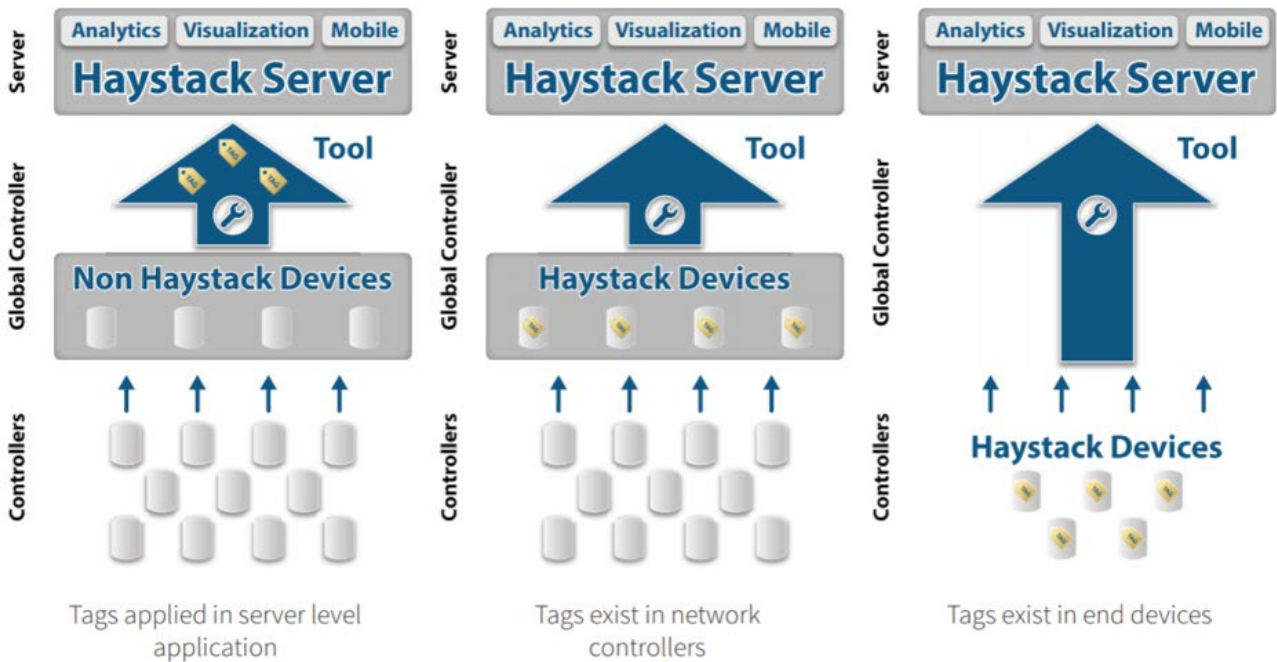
Server
Analytics Visualization Mobile
Haystack Server
Global Controller
Tool
Non Haystack Devices
Controllers

Tags applied in server level application

Server
Analytics Visualization Mobile
Haystack Server
Global Controller
Tool
Haystack Devices
Controllers

Tags exist in network controllers

Server
Analytics Visualization Mobile
Haystack Server
Global Controller
Tool
Controllers
Haystack Devices

Tags exist in end devices